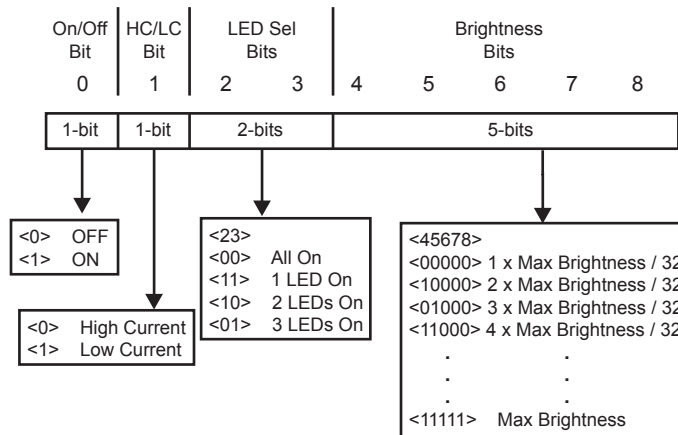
On/Off Bit | HC/LC Bit | LED Sel Bits | Brightness Bits

0 1 2 3 4 5 6 7 8

1-bit | 1-bit | 2-bits | 5-bits

<0> OFF
<1> ON

<0> High Current
<1> Low Current

<23>
<00> All On
<11> 1 LED On
<10> 2 LEDs On
<01> 3 LEDs On

<45678>
<00000> 1 x Max Brightness / 3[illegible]
<10000> 2 x Max Brightness / 3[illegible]
<01000> 3 x Max Brightness / 3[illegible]
<11000> 4 x Max Brightness / 3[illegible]
. .
. .
. .
<11111> Max Brightness